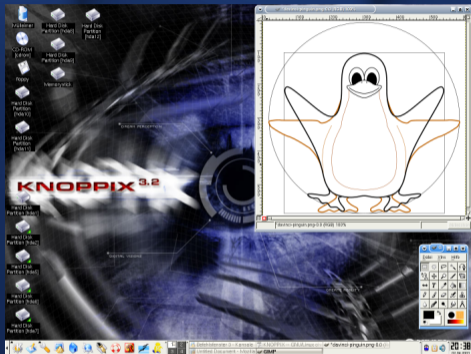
KNOPPIX 3.2

Hard Disk Partition [hda1]
Hard Disk Partition [hda2]
CD-ROM [cdrom]
Hard Disk Partition [hda5]
floppy
Internet
Hard Disk Partition [hda6]
Hard Disk Partition [hda7]
Hard Disk Partition [hda8]
Hard Disk Partition [hdb1]
Hard Disk Partition [hdb5]
Hard Disk Partition [hdb6]
Hard Disk Partition [hdc1]
Hard Disk Partition [hdd1]

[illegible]

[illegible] pinguin.png-0.0 (RGB) 100%

Datei Xtns Hilfe

GIMP

20:38